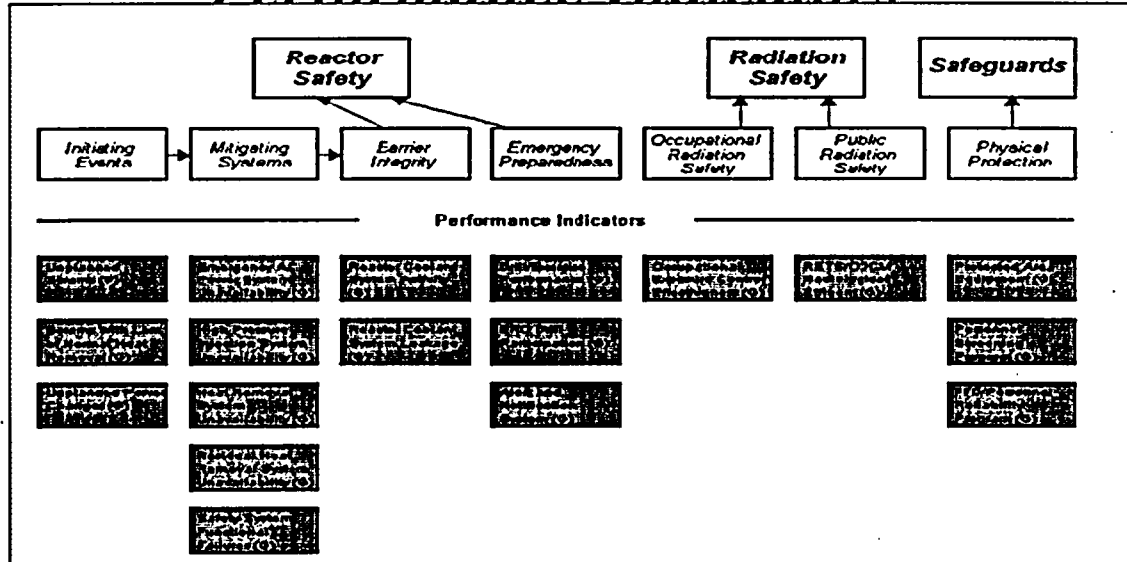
Reactor Safety

Radiation Safety

Safeguards

Initiating Events

Mitigating Systems

Barrier Integrity

Emergency Preparedness

Occupational Radiation Safety

Public Radiation Safety

Physical Protection

Performance Indicators

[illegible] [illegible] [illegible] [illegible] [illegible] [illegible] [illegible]

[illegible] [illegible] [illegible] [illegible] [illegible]

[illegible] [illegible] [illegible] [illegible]

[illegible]

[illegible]